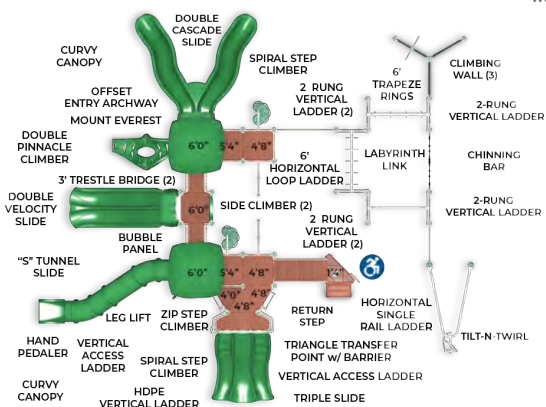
DOUBLE CASCADE SLIDE

CURVY CANOPY

SPIRAL STEP CLIMBER

OFFSET ENTRY ARCHWAY

2 RUNG VERTICAL LADDER (2)

6' TRAPEZE RINGS

CLIMBING WALL (3)

MOUNT EVEREST

2-RUNG VERTICAL LADDER

DOUBLE PINNACLE CLIMBER

6'0"

5'4"

4'8"

LABYRINTH LINK

6' HORIZONTAL LOOP LADDER

CHINNING BAR

3' TRESTLE BRIDGE (2)

DOUBLE VELOCITY SLIDE

6'0"

SIDE CLIMBER (2)

2-RUNG VERTICAL LADDER

2 RUNG VERTICAL LADDER (2)

BUBBLE PANEL

"S" TUNNEL SLIDE

6'0"

5'4"

4'8"

1'4"

4'0"

4'8"

LEG LIFT

ZIP STEP CLIMBER

RETURN STEP

HORIZONTAL SINGLE RAIL LADDER

HAND PEDALER

VERTICAL ACCESS LADDER

TRIANGLE TRANSFER POINT w/ BARRIER

TILT-N-TWIRL

SPIRAL STEP CLIMBER

VERTICAL ACCESS LADDER

CURVY CANOPY

HDPE VERTICAL LADDER

TRIPLE SLIDE